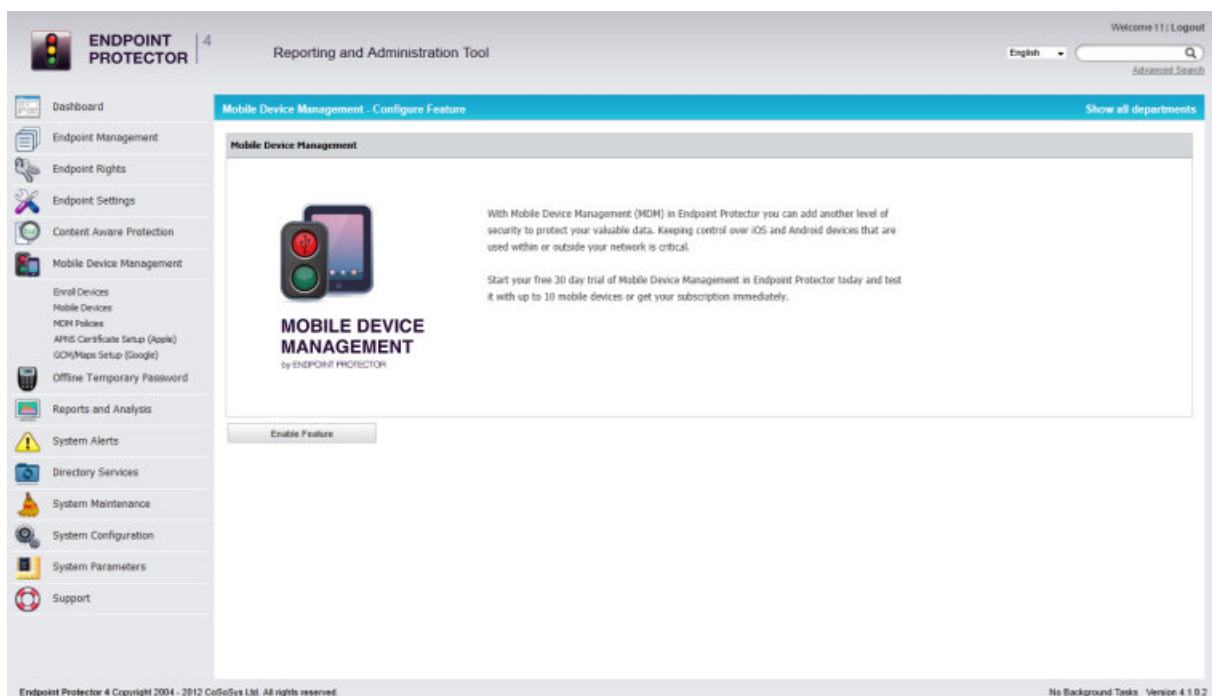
ENDPOINT PROTECTOR | 4

Reporting and Administration Tool

Welcome 11 | Logout

English

Advanced Search

Dashboard

Endpoint Management

Endpoint Rights

Endpoint Settings

Content Aware Protection

Mobile Device Management

Enroll Devices
Mobile Devices
MDM Policies
APNS Certificate Setup (Apple)
GCM/Maps Setup (Google)

Offline Temporary Password

Reports and Analysis

System Alerts

Directory Services

System Maintenance

System Configuration

System Parameters

Support

Mobile Device Management - Configure Feature

Show all departments

Mobile Device Management

MOBILE DEVICE MANAGEMENT
by ENDPOINT PROTECTOR

With Mobile Device Management (MDM) in Endpoint Protector you can add another level of security to protect your valuable data. Keeping control over iOS and Android devices that are used within or outside your network is critical.

Start your free 30 day trial of Mobile Device Management in Endpoint Protector today and test it with up to 10 mobile devices or get your subscription immediately.

Enable Feature

Endpoint Protector 4 Copyright 2004 - 2012 CoSoSys Ltd. All rights reserved.

No Background Tasks Version 4.1.0.2